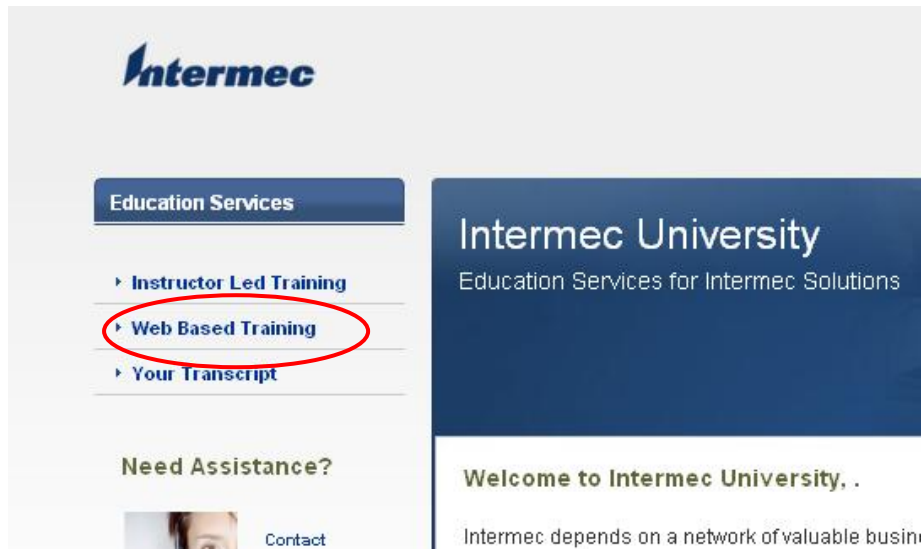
Intermec

Education Services

Instructor Led Training

Web Based Training

Your Transcript

Need Assistance?

Contact

Intermec University

Education Services for Intermec Solutions

Welcome to Intermec University, .

Intermec depends on a network of valuable busin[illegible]